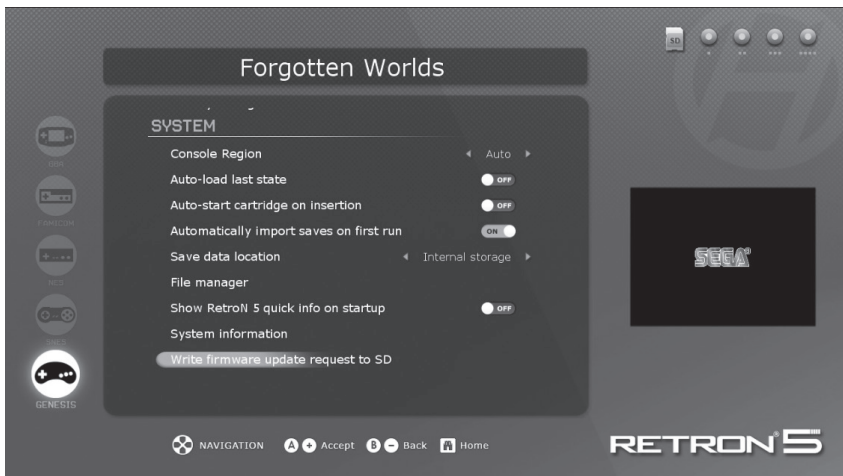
SD

Forgotten Worlds

SYSTEM

Console Region ◂ Auto ▸

Auto-load last state OFF

Auto-start cartridge on insertion OFF

Automatically import saves on first run ON

Save data location ◂ Internal storage ▸

File manager

Show RetroN 5 quick info on startup OFF

System information

Write firmware update request to SD

GBA

FAMICOM

NES

SNES

GENESIS

SEGA

NAVIGATION A + Accept B − Back Home

RETRON 5